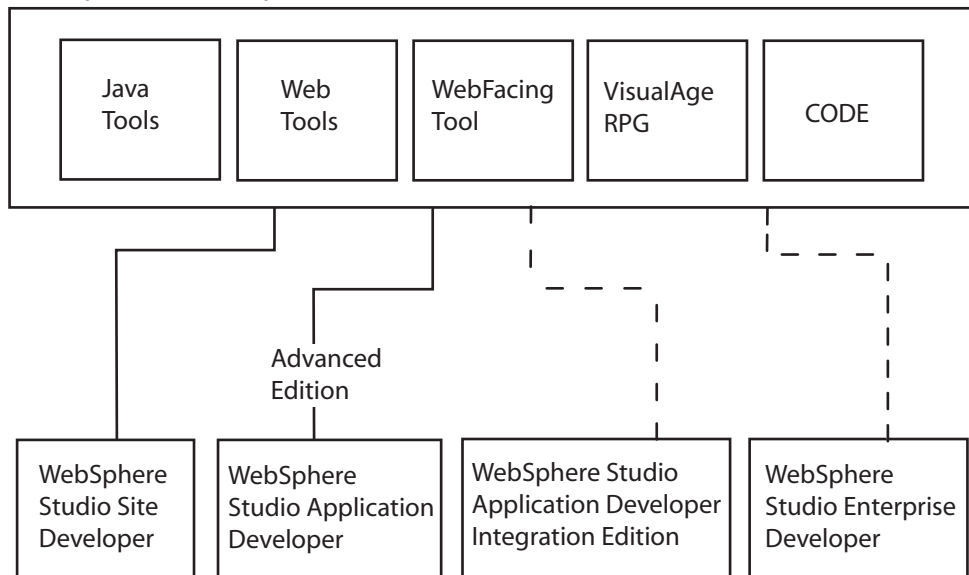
Java Tools

Web Tools

WebFacing Tool

VisualAge RPG

CODE

Advanced Edition

WebSphere Studio Site Developer

WebSphere Studio Application Developer

WebSphere Studio Application Developer Integration Edition

WebSphere Studio Enterprise Developer